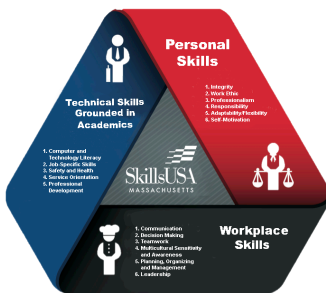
Personal Skills

1. Integrity
2. Work Ethic
3. Professionalism
4. Responsibility
5. Adaptability/Flexibility
6. Self-Motivation

Technical Skills Grounded in Academics

1. Computer and Technology Literacy
2. Job Specific Skills
3. Safety and Health
4. Service Orientation
5. Professional Development

SkillsUSA
MASSACHUSETTS

Workplace Skills

1. Communication
2. Decision Making
3. Teamwork
4. Multicultural Sensitivity and Awareness
5. Planning, Organizing and Management
6. Leadership